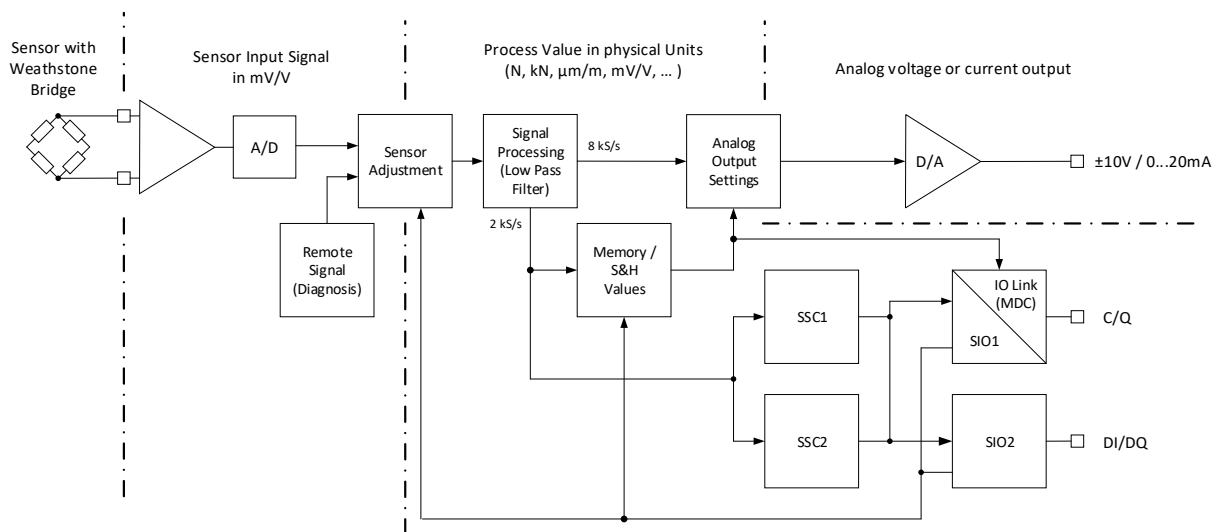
Sensor with Weathstone Bridge

Sensor Input Signal in mV/V

Process Value in physical Units (N, kN, µm/m, mV/V, ... )

Analog voltage or current output

A/D

Sensor Adjustment

Signal Processing (Low Pass Filter)

8 kS/s

Analog Output Settings

D/A

±10V / 0...20mA

Remote Signal (Diagnosis)

2 kS/s

Memory / S&H Values

IO Link (MDC)

SSC1

C/Q

SIO1

SSC2

SIO2

DI/DQ